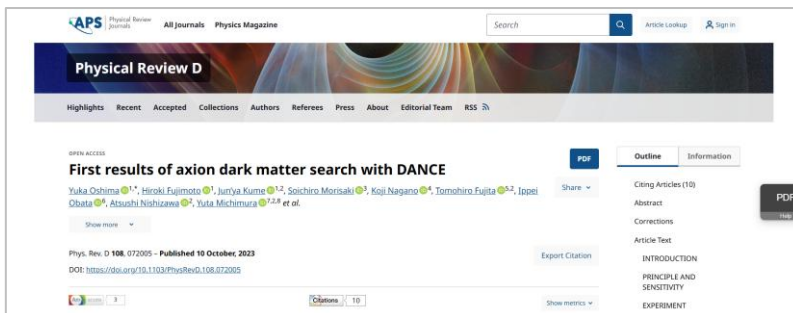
APS Physical Review Journals All Journals Physics Magazine

Search

Article Lookup Sign In

Physical Review D

Highlights Recent Accepted Collections Authors Referees Press About Editorial Team RSS

OPEN ACCESS

First results of axion dark matter search with DANCE

Yuka Oshima $^{1,*}$, Hiroki Fujimoto $^{1}$, Jun'ya Kume $^{1,2}$, Soichiro Morisaki $^{3}$, Koji Nagano $^{4}$, Tomohiro Fujita $^{5,2}$, Ippei Obata $^{6}$, Atsushi Nishizawa $^{2}$, Yuta Michimura $^{7,2,8}$ et al.

Show more

PDF

Share

Phys. Rev. D 108, 072005 – Published 10 October, 2023

DOI: https://doi.org/10.1103/PhysRevD.108.072005

Export Citation

3

Citations 10

Show metrics

Outline Information

Citing Articles (10)

Abstract

Corrections

Article Text

INTRODUCTION

PRINCIPLE AND SENSITIVITY

EXPERIMENT

PDF